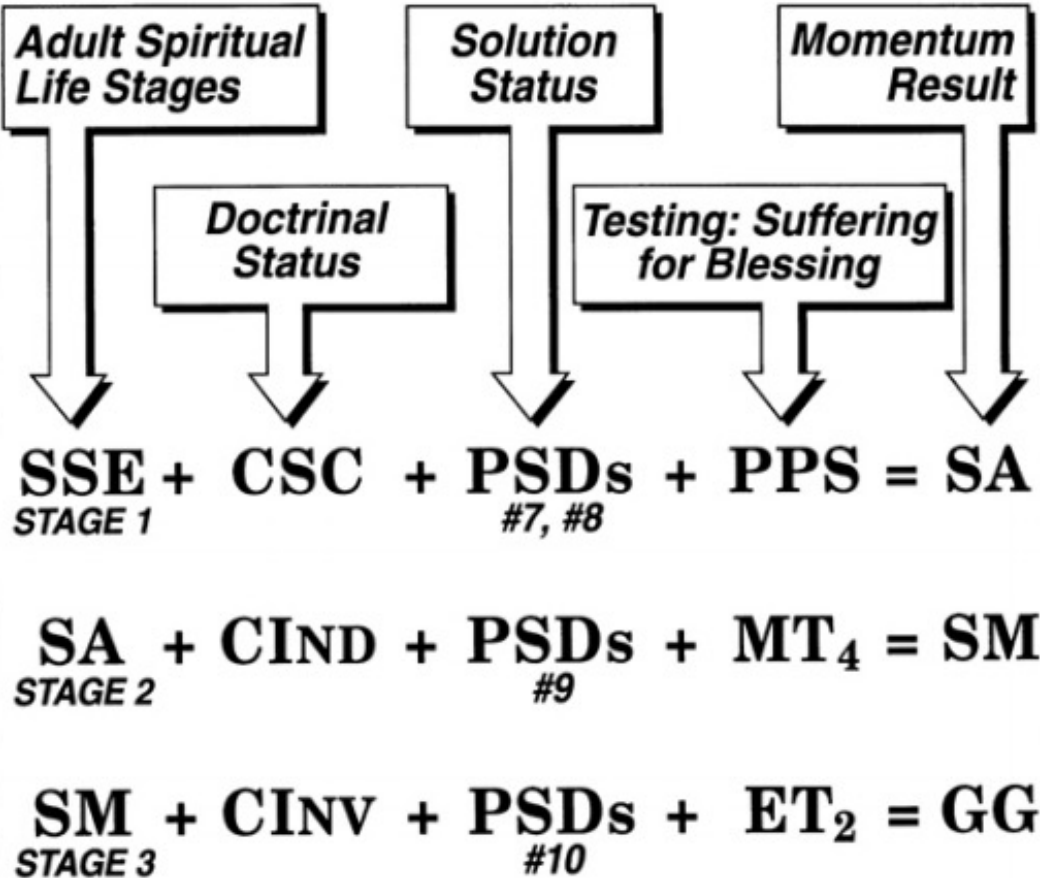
Adult Spiritual Life Stages

Doctrinal Status

Solution Status

Testing: Suffering for Blessing

Momentum Result

SSE + CSC + PSDs + PPS = SA
STAGE 1 #7, #8

SA + CIND + PSDs + $MT_4$ = SM
STAGE 2 #9

SM + CINV + PSDs + $ET_2$ = GG
STAGE 3 #10